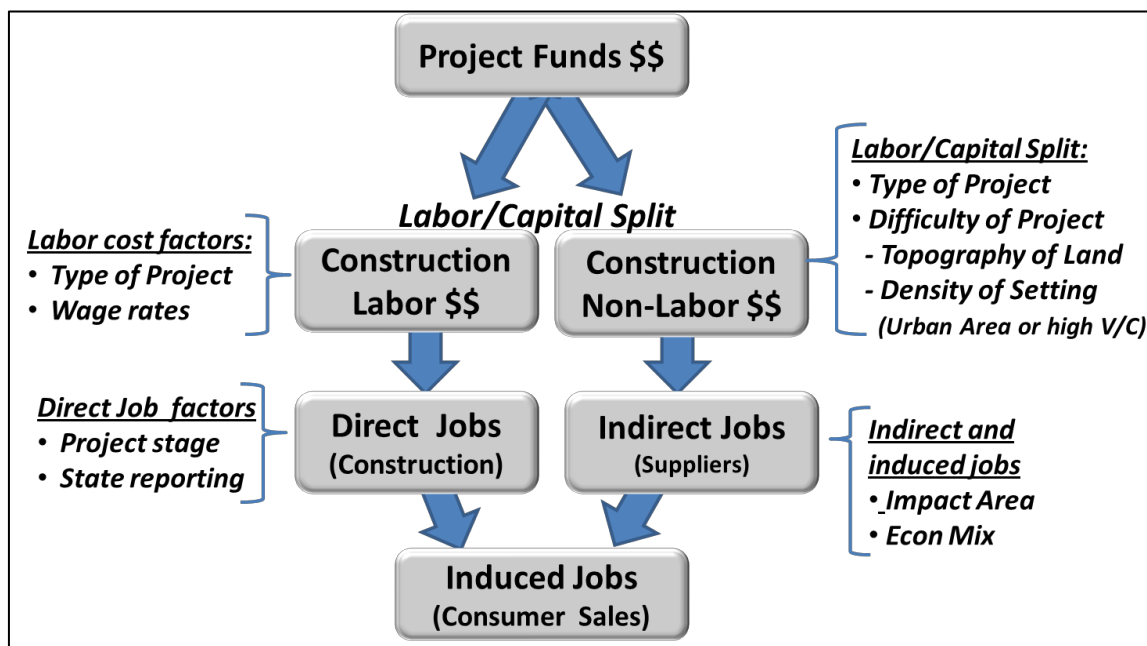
Project Funds $$

Labor/Capital Split:
• Type of Project
• Difficulty of Project
- Topography of Land
- Density of Setting
(Urban Area or high V/C)

Labor/Capital Split

Labor cost factors:
• Type of Project
• Wage rates

Construction Labor $$

Construction Non-Labor $$

Direct Job factors
• Project stage
• State reporting

Direct Jobs (Construction)

Indirect Jobs (Suppliers)

Indirect and induced jobs
• Impact Area
• Econ Mix

Induced Jobs (Consumer Sales)